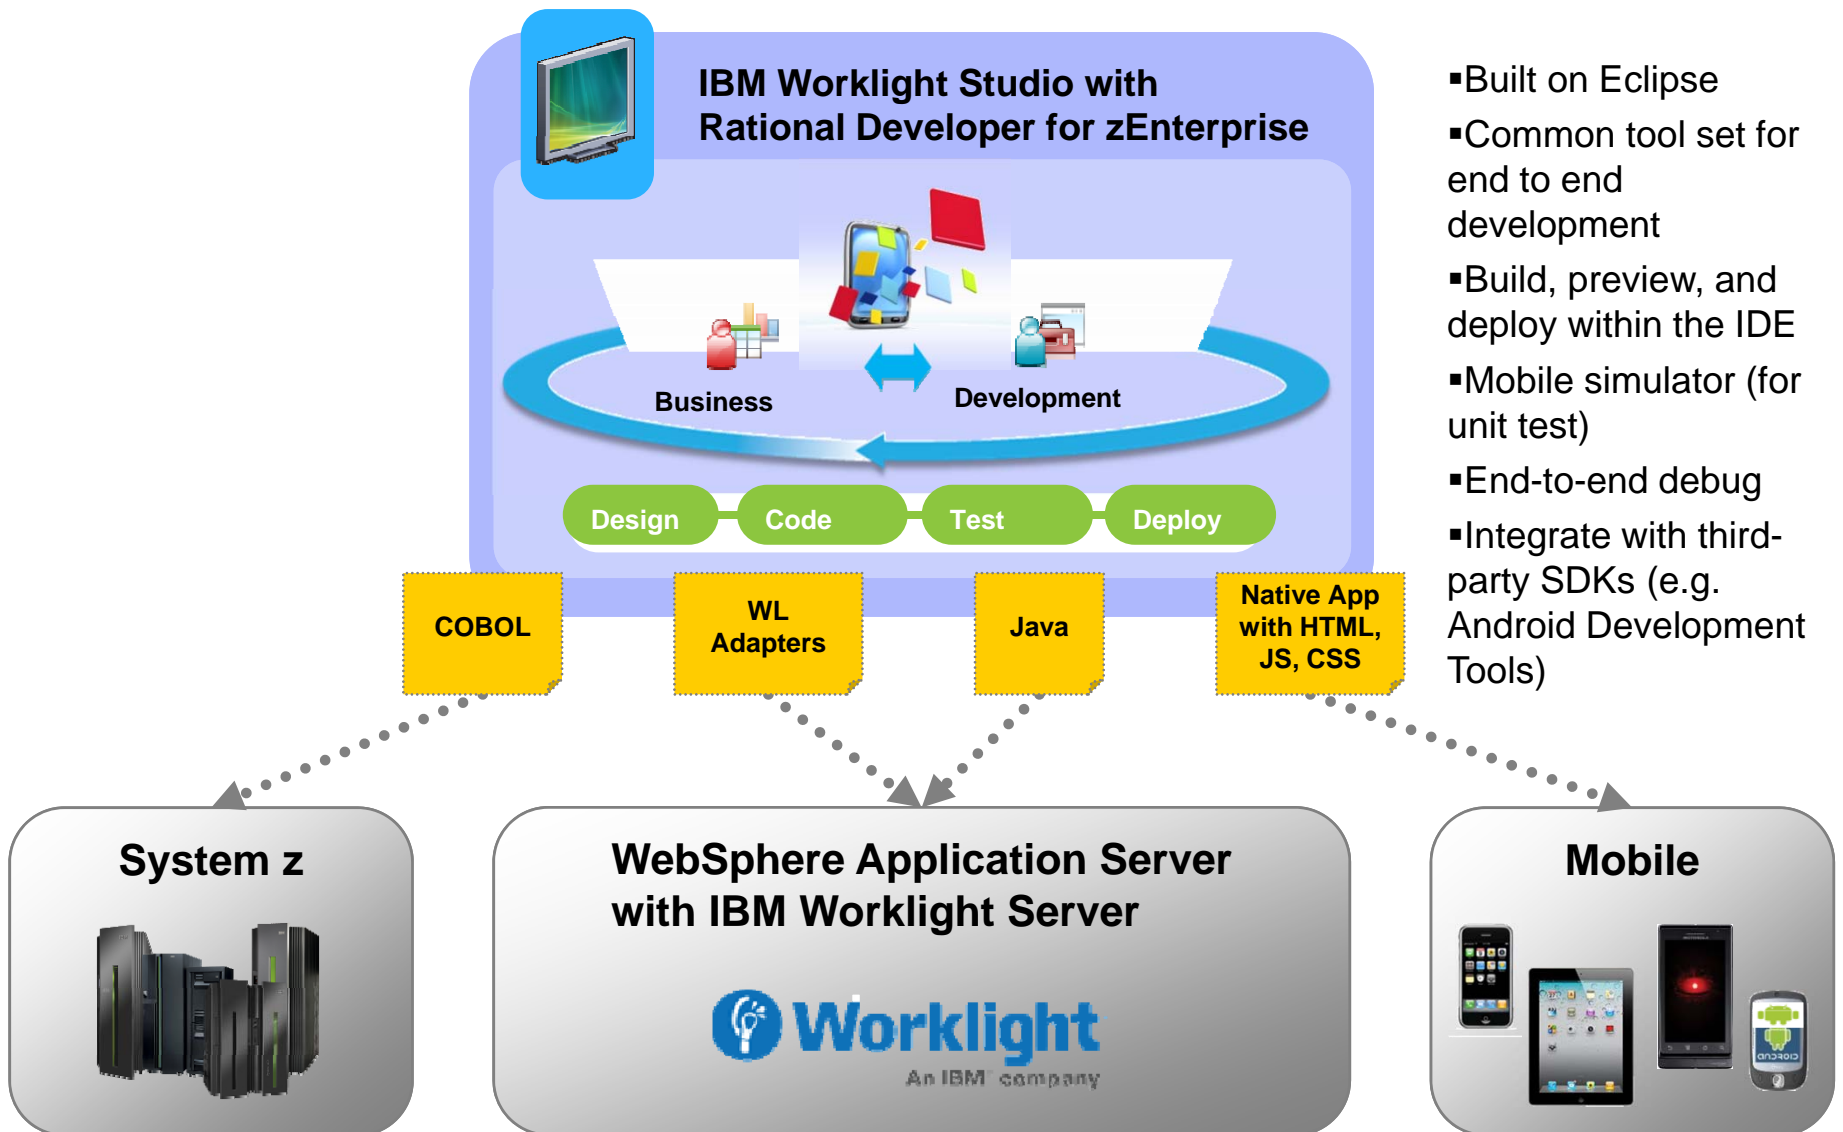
IBM Worklight Studio with Rational Developer for zEnterprise

Business

Development

Design

Code

Test

Deploy

COBOL

WL Adapters

Java

Native App with HTML, JS, CSS

▪Built on Eclipse

▪Common tool set for end to end development

▪Build, preview, and deploy within the IDE

▪Mobile simulator (for unit test)

▪End-to-end debug

▪Integrate with third-party SDKs (e.g. Android Development Tools)

System z

WebSphere Application Server with IBM Worklight Server

Worklight

An IBM company

Mobile